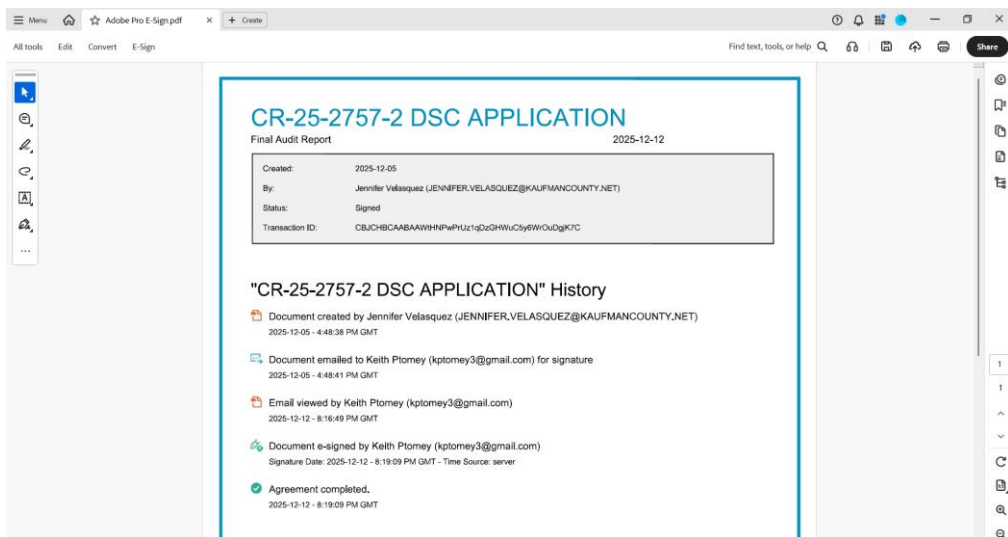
Menu Adobe Pro E-Sign.pdf + Create

All tools Edit Convert E-Sign

Find text, tools, or help

Share

...

CR-25-2757-2 DSC APPLICATION

Final Audit Report 2025-12-12

| | |
|---|---|
| Created: | 2025-12-05 |
| By: | Jennifer Velasquez (JENNIFER.VELASQUEZ@KAUFMANCOUNTY.NET) |
| Status: | Signed |
| Transaction ID: | CBJCHBCAABAAWtHNPwPrUz1qDzGHWuC5y6WrOuDgjK7C |

"CR-25-2757-2 DSC APPLICATION" History

Document created by Jennifer Velasquez (JENNIFER.VELASQUEZ@KAUFMANCOUNTY.NET)
2025-12-05 - 4:48:38 PM GMT

Document emailed to Keith Ptomey (kptomey3@gmail.com) for signature
2025-12-05 - 4:48:41 PM GMT

Email viewed by Keith Ptomey (kptomey3@gmail.com)
2025-12-12 - 8:16:49 PM GMT

Document e-signed by Keith Ptomey (kptomey3@gmail.com)
Signature Date: 2025-12-12 - 8:19:09 PM GMT - Time Source: server

Agreement completed.
2025-12-12 - 8:19:09 PM GMT

1

1